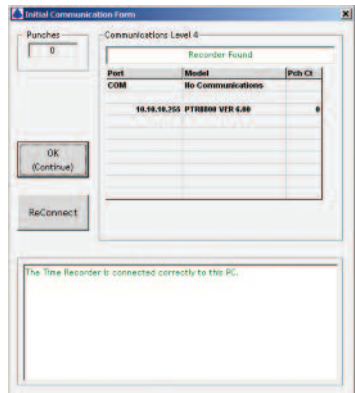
Initial Communication Form

Punches
0

Communications Level 4
Recorder Found

| Port | Model | Pch Ct |
|---|---|---|
| COM | No Communications | |
| 10.10.10.255 | PTR8800 VER 6.00 | 0 |

OK
(Continue)

ReConnect

The Time Recorder is connected correctly to this PC.